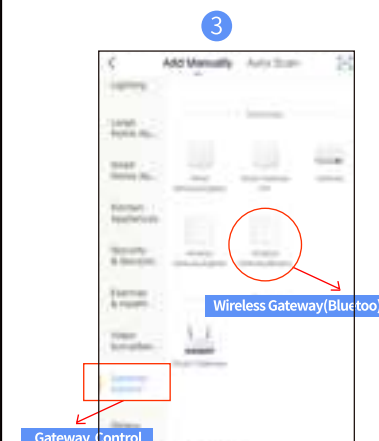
3

Add Manually

Auto Scan

Lighting

Large Home Ap...

Small Home Ap...

Kitchen Appliances

Security & Sensors

Exercise & Health

Video Surveillance

Gateway Control

Wireless Gateway(Bluetoo

Gateway Control